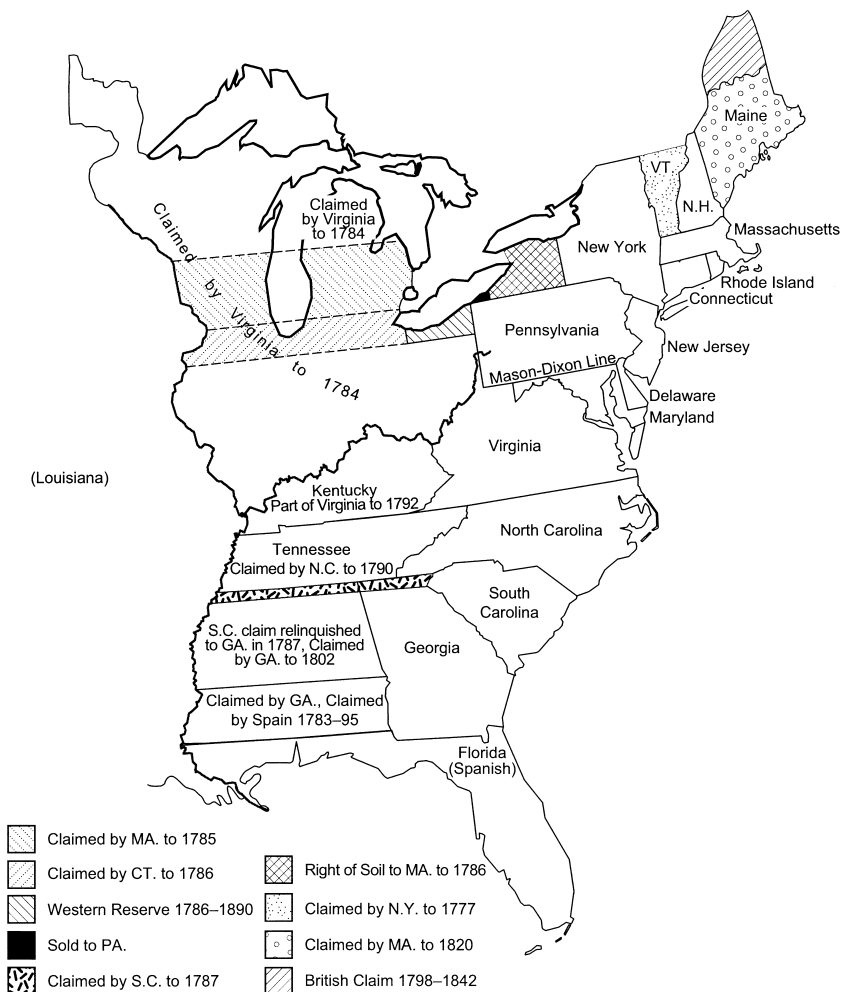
Claimed by Virginia to 1784

Claimed by Virginia to 1784

Maine

VT

N.H.

Massachusetts

New York

Rhode Island

Connecticut

Pennsylvania

New Jersey

Mason-Dixon Line

Delaware

Maryland

Virginia

(Louisiana)

Kentucky
Part of Virginia to 1792

North Carolina

Tennessee
Claimed by N.C. to 1790

South Carolina

S.C. claim relinquished to GA. in 1787, Claimed by GA. to 1802

Georgia

Claimed by GA., Claimed by Spain 1783–95

Florida (Spanish)

Claimed by MA. to 1785

Claimed by CT. to 1786

Western Reserve 1786–1890

Sold to PA.

Claimed by S.C. to 1787

Right of Soil to MA. to 1786

Claimed by N.Y. to 1777

Claimed by MA. to 1820

British Claim 1798–1842